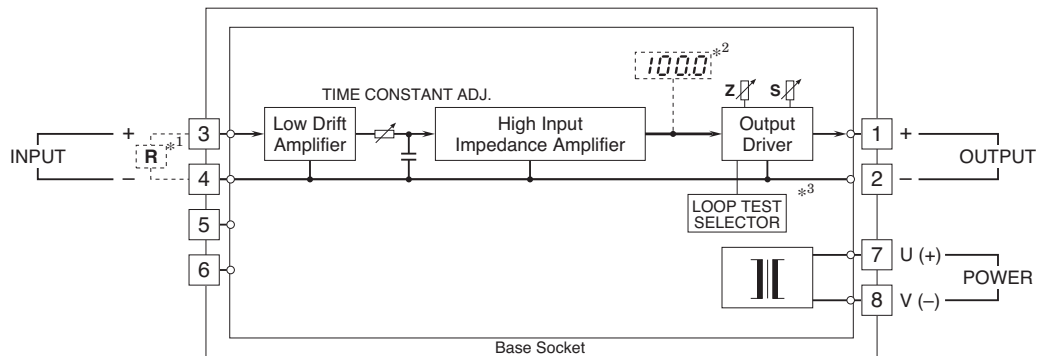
1000 *2

TIME CONSTANT ADJ.

Z S

INPUT + – R *1

3

4

5

6

Low Drift Amplifier

High Input Impedance Amplifier

Output Driver

LOOP TEST SELECTOR

*3

1 +

2 –

OUTPUT

7 U (+)

8 V (–)

POWER

Base Socket